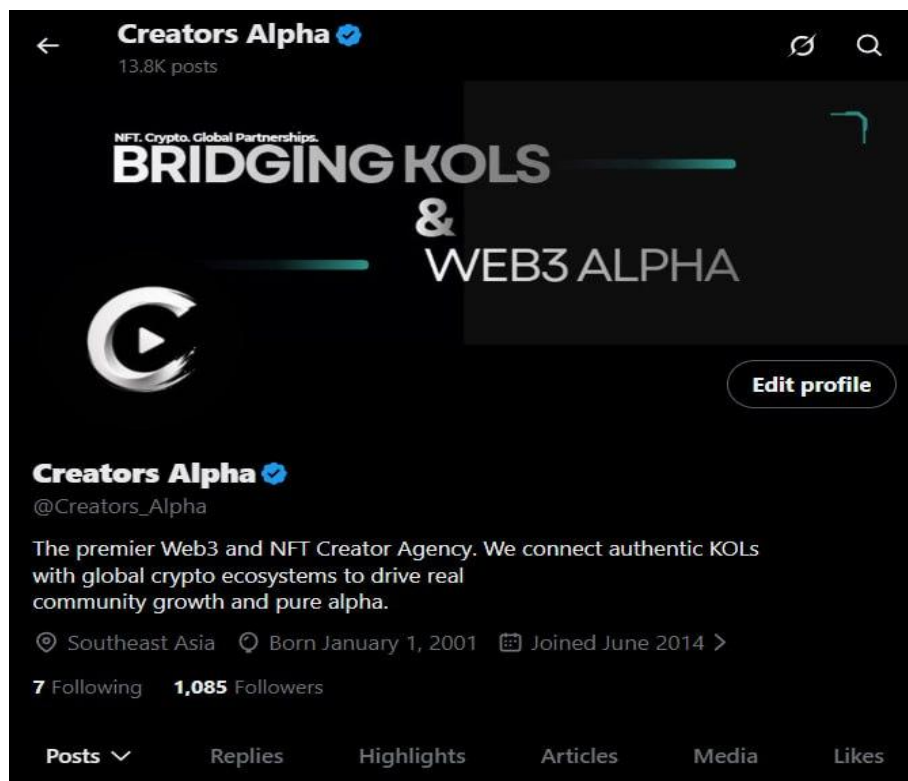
Creators Alpha
13.8K posts

NFT. Crypto. Global Partnerships.
BRIDGING KOLS
&
WEB3 ALPHA

Edit profile

Creators Alpha
@Creators_Alpha

The premier Web3 and NFT Creator Agency. We connect authentic KOLs with global crypto ecosystems to drive real community growth and pure alpha.

Southeast Asia Born January 1, 2001 Joined June 2014 >

7 Following 1,085 Followers

Posts Replies Highlights Articles Media Likes